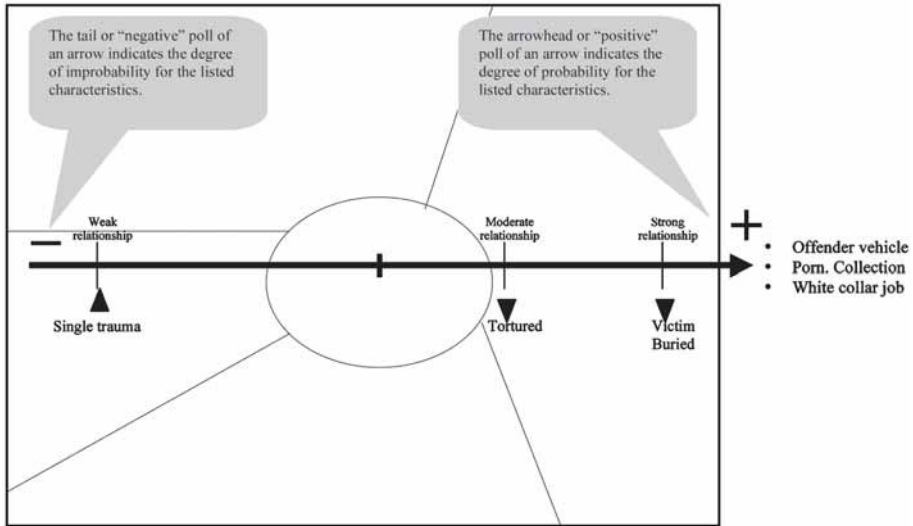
The tail or "negative" poll of an arrow indicates the degree of improbability for the listed characteristics.

The arrowhead or "positive" poll of an arrow indicates the degree of probability for the listed characteristics.

−

Weak relationship

Moderate relationship

Strong relationship

+

• Offender vehicle
• Porn. Collection
• White collar job

Single trauma

Tortured

Victim Buried